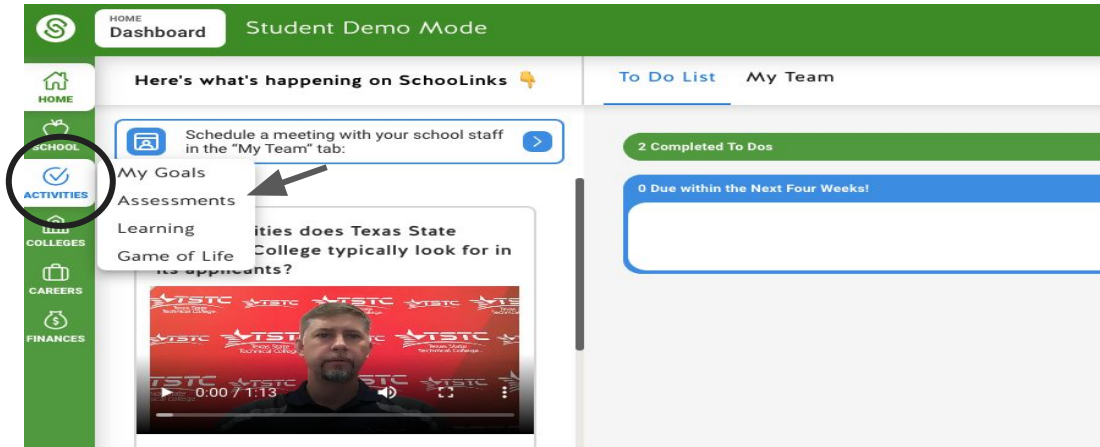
HOME
Dashboard

Student Demo Mode

HOME

SCHOOL

ACTIVITIES

COLLEGES

CAREERS

FINANCES

Here's what's happening on SchooLinks 👇

Schedule a meeting with your school staff in the "My Team" tab:

My Goals
Assessments
Learning
Game of Life

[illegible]ities does Texas State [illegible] College typically look for in its applicants?

TSTC Texas State Technical College

0:00 / 1:13

To Do List
My Team

2 Completed To Dos

0 Due within the Next Four Weeks!